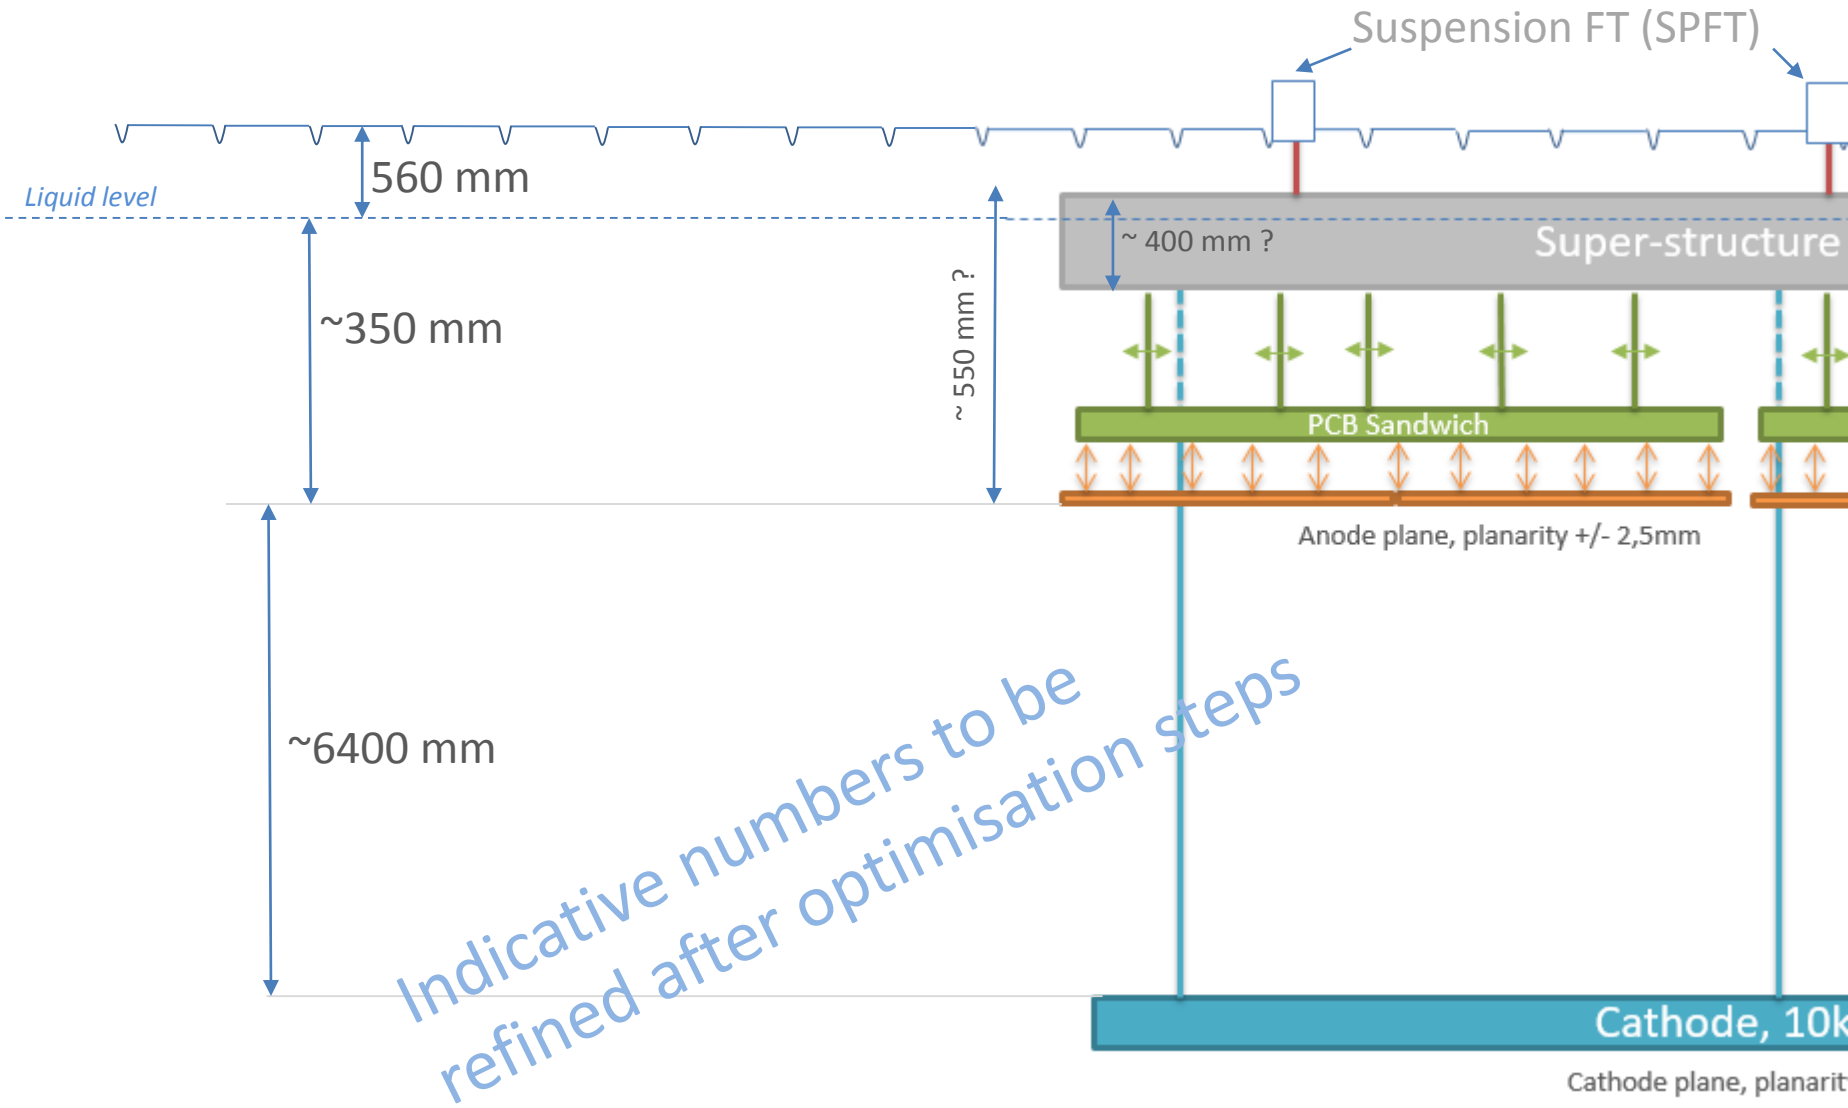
Suspension FT (SPFT)

560 mm

Liquid level

~ 400 mm ?

Super-structure

~350 mm

~ 550 mm ?

PCB Sandwich

Anode plane, planarity +/- 2,5mm

~6400 mm

Indicative numbers to be refined after optimisation steps

Cathode, 10k

Cathode plane, planarit